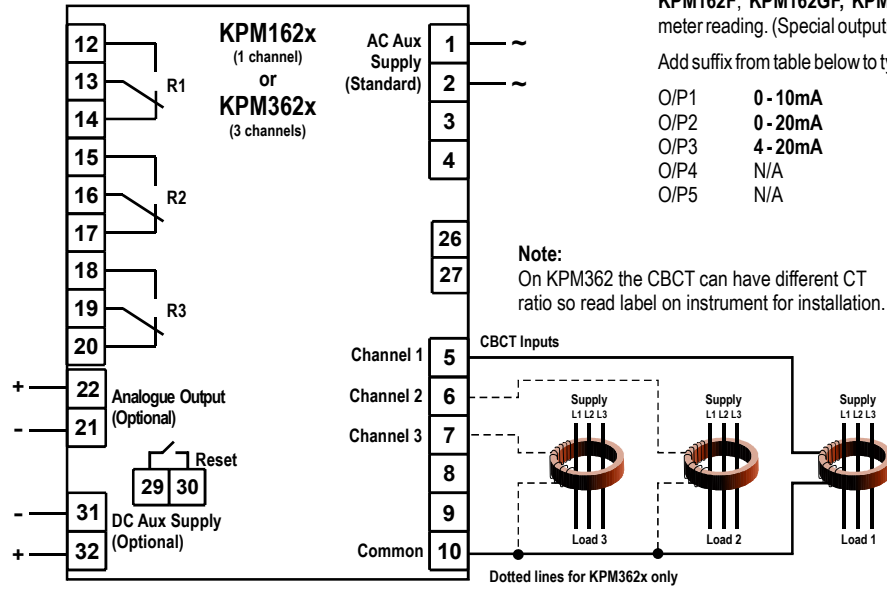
KPM162F, KPM162GF, KPM
meter reading. (Special output

Add suffix from table below to ty

| | |
|---|---|
| O/P1 | 0 - 10mA |
| O/P2 | 0 - 20mA |
| O/P3 | 4 - 20mA |
| O/P4 | N/A |
| O/P5 | N/A |

KPM162x
(1 channel)
or
KPM362x
(3 channels)

12
13
R1
14
15
16
R2
17
18
19
R3
20

AC Aux Supply (Standard)
1 ~
2 ~
3
4
26
27

Note:
On KPM362 the CBCT can have different CT ratio so read label on instrument for installation.

CBCT Inputs
Channel 1 5
Channel 2 6
Channel 3 7
8
9
Common 10

+ 22
- 21
Analogue Output (Optional)

Reset
29 30

- 31
+ 32
DC Aux Supply (Optional)

Supply
L1 L2 L3
Load 3

Supply
L1 L2 L3
Load 2

Supply
L1 L2 L3
Load 1

Dotted lines for KPM362x only